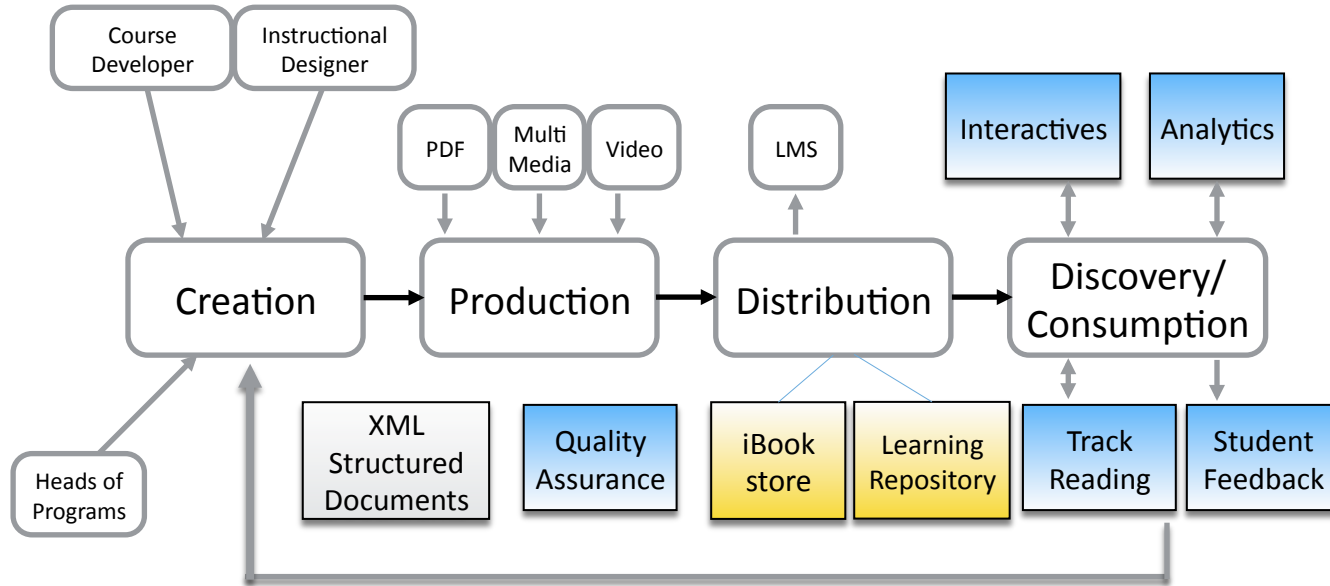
Course Developer

Instructional Designer

PDF

Multi Media

Video

LMS

Interactives

Analytics

Creation

Production

Distribution

Discovery/ Consumption

Heads of Programs

XML Structured Documents

Quality Assurance

iBook store

Learning Repository

Track Reading

Student Feedback